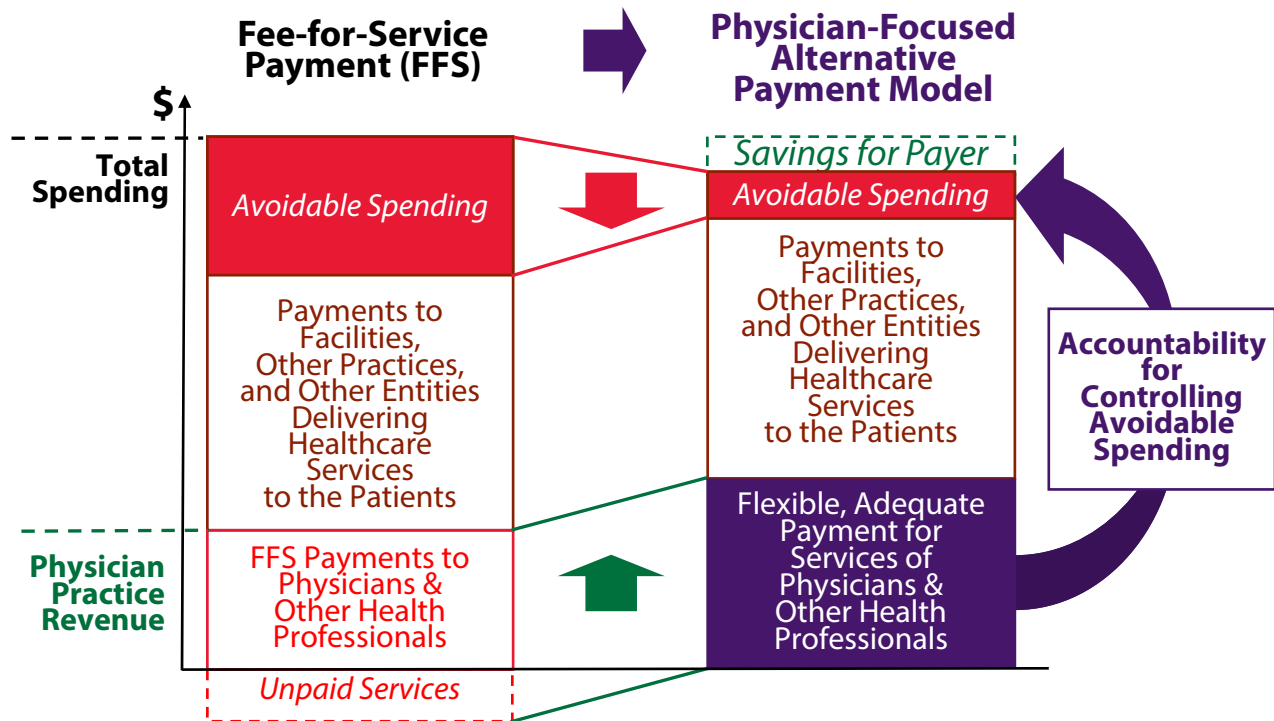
Fee-for-Service Payment (FFS)

Physician-Focused Alternative Payment Model

$

Total Spending

Avoidable Spending

Payments to Facilities, Other Practices, and Other Entities Delivering Healthcare Services to the Patients

Physician Practice Revenue

FFS Payments to Physicians & Other Health Professionals

Unpaid Services

Savings for Payer

Avoidable Spending

Payments to Facilities, Other Practices, and Other Entities Delivering Healthcare Services to the Patients

Flexible, Adequate Payment for Services of Physicians & Other Health Professionals

Accountability for Controlling Avoidable Spending